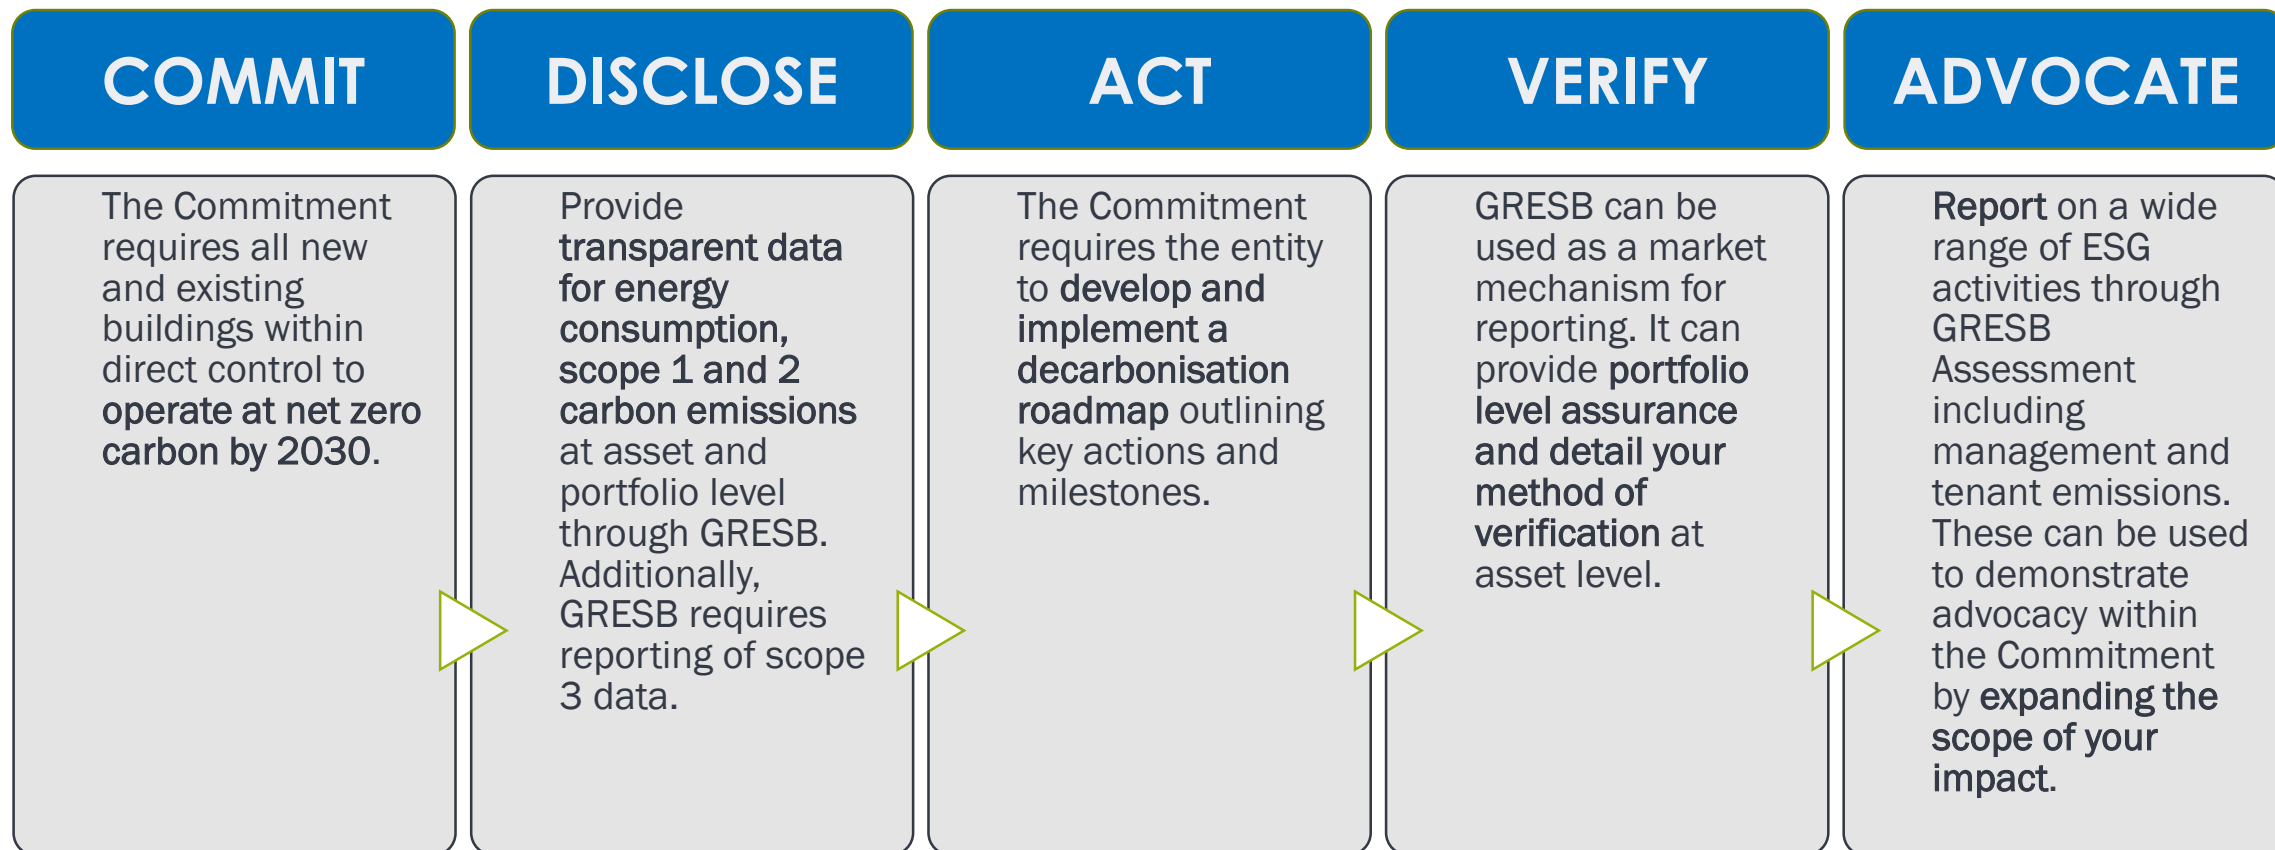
COMMIT

The Commitment requires all new and existing buildings within direct control to operate at net zero carbon by 2030.

DISCLOSE

Provide transparent data for energy consumption, scope 1 and 2 carbon emissions at asset and portfolio level through GRESB. Additionally, GRESB requires reporting of scope 3 data.

ACT

The Commitment requires the entity to develop and implement a decarbonisation roadmap outlining key actions and milestones.

VERIFY

GRESB can be used as a market mechanism for reporting. It can provide portfolio level assurance and detail your method of verification at asset level.

ADVOCATE

Report on a wide range of ESG activities through GRESB Assessment including management and tenant emissions. These can be used to demonstrate advocacy within the Commitment by expanding the scope of your impact.